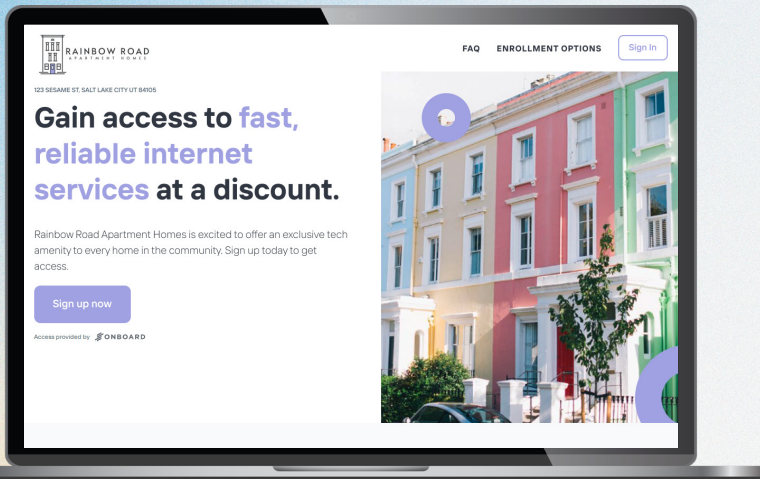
RAINBOW ROAD
APARTMENT HOMES

FAQ ENROLLMENT OPTIONS Sign In

123 SESAME ST, SALT LAKE CITY UT 84105

Gain access to fast, reliable internet services at a discount.

Rainbow Road Apartment Homes is excited to offer an exclusive tech amenity to every home in the community. Sign up today to get access.

Sign up now

Access provided by ONBOARD